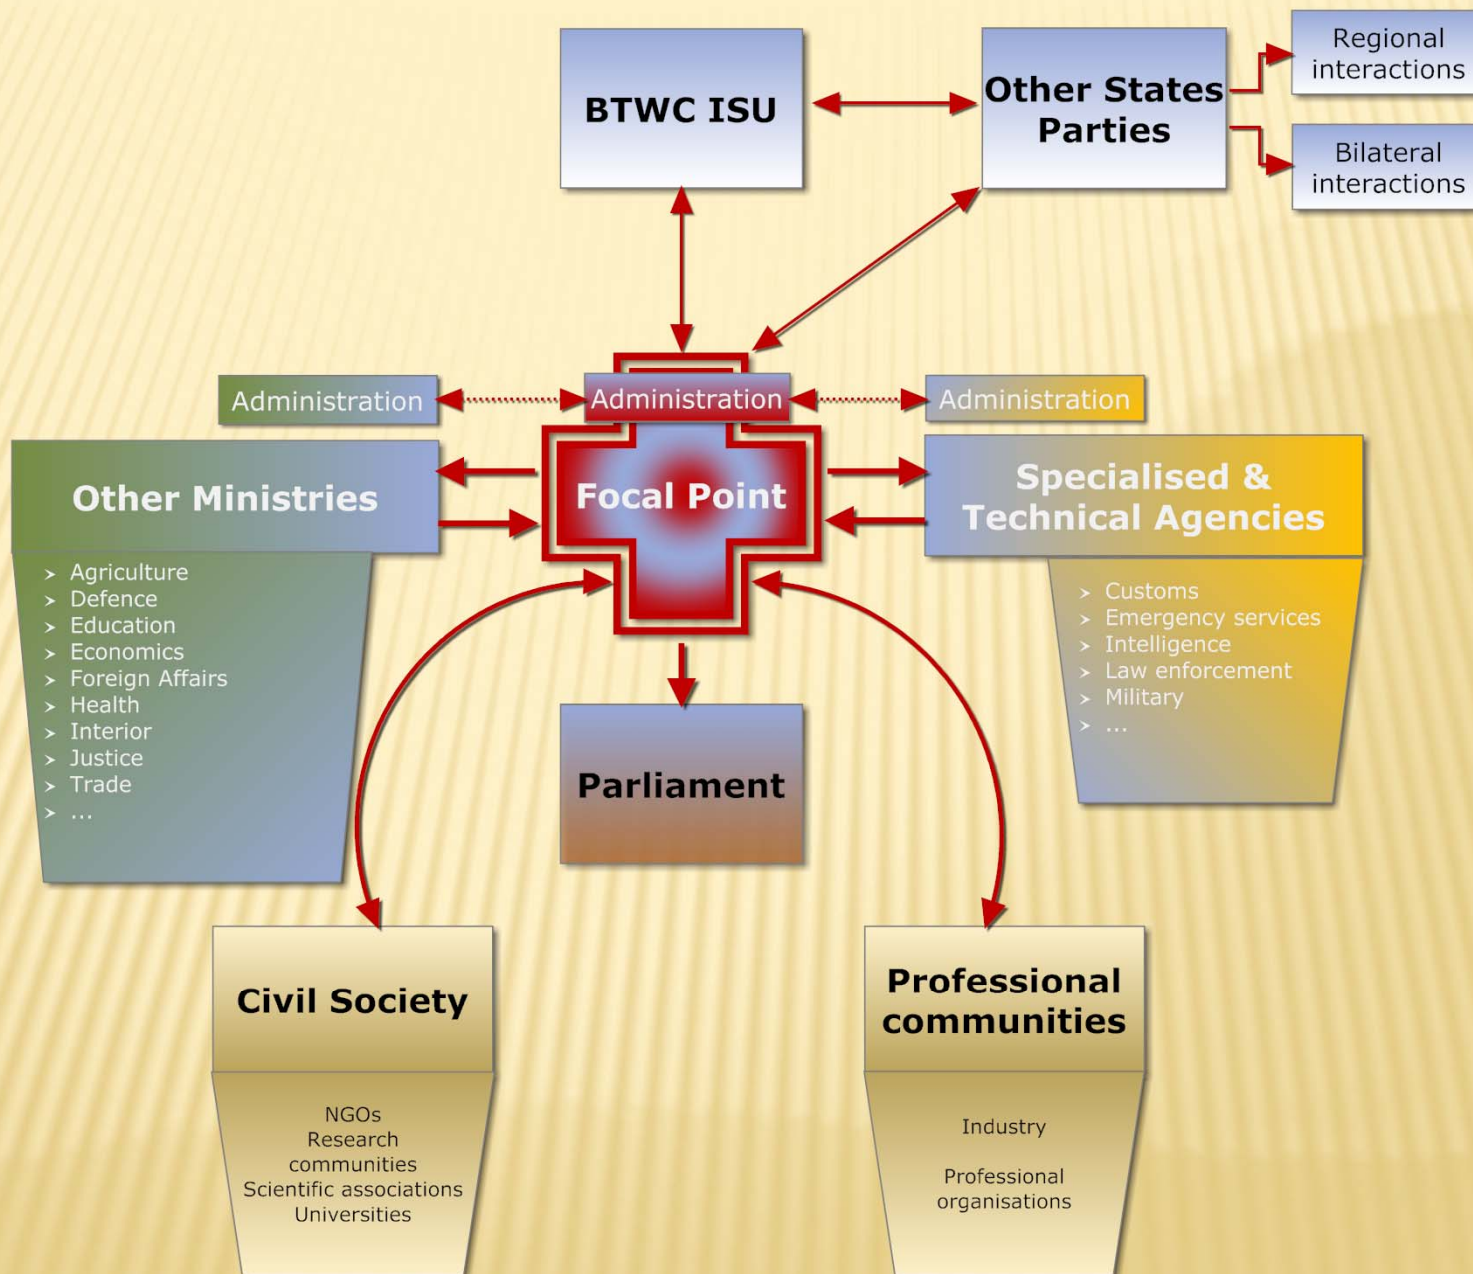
BTWC ISU

Other States Parties

Regional interactions

Bilateral interactions

Administration

Administration

Administration

Other Ministries

- Agriculture
- Defence
- Education
- Economics
- Foreign Affairs
- Health
- Interior
- Justice
- Trade
- ...

Focal Point

Specialised & Technical Agencies

- Customs
- Emergency services
- Intelligence
- Law enforcement
- Military
- ...

Parliament

Civil Society

NGOs
Research communities
Scientific associations
Universities

Professional communities

Industry

Professional organisations